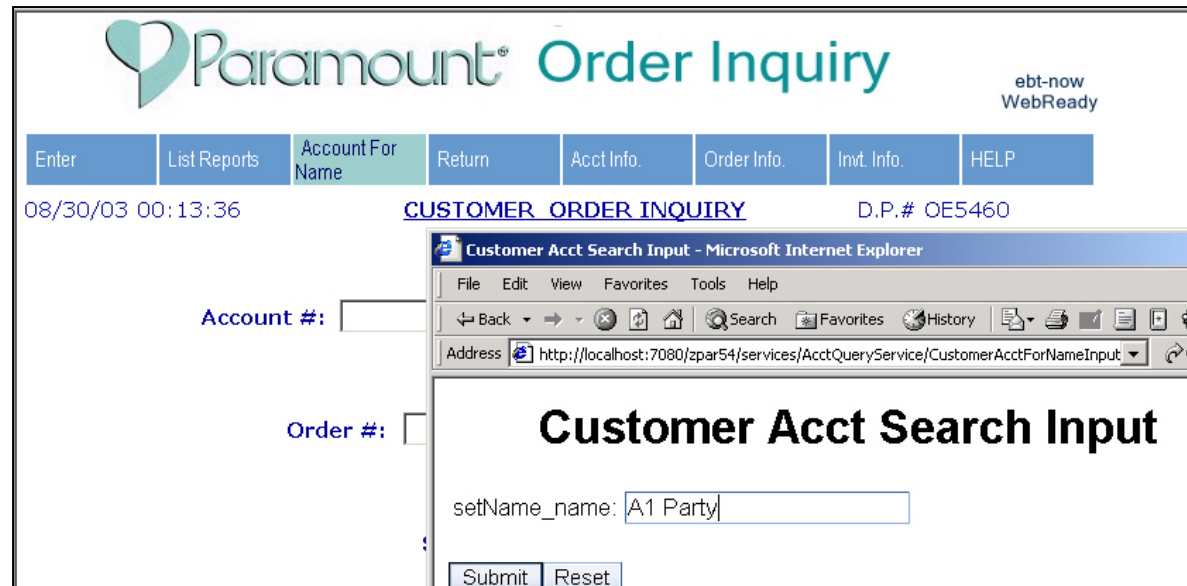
Paramount® Order Inquiry

ebt-now
WebReady

Enter | List Reports | Account For Name | Return | Acct Info. | Order Info. | Invt. Info. | HELP

08/30/03 00:13:36

CUSTOMER ORDER INQUIRY

D.P.# OE5460

Account #:

Order #:

Customer Acct Search Input - Microsoft Internet Explorer

File Edit View Favorites Tools Help

Back Search Favorites History

Address http://localhost:7080/zpar54/services/AcctQueryService/CustomerAcctForNameInput

Customer Acct Search Input

setName_name: A1 Party

Submit Reset